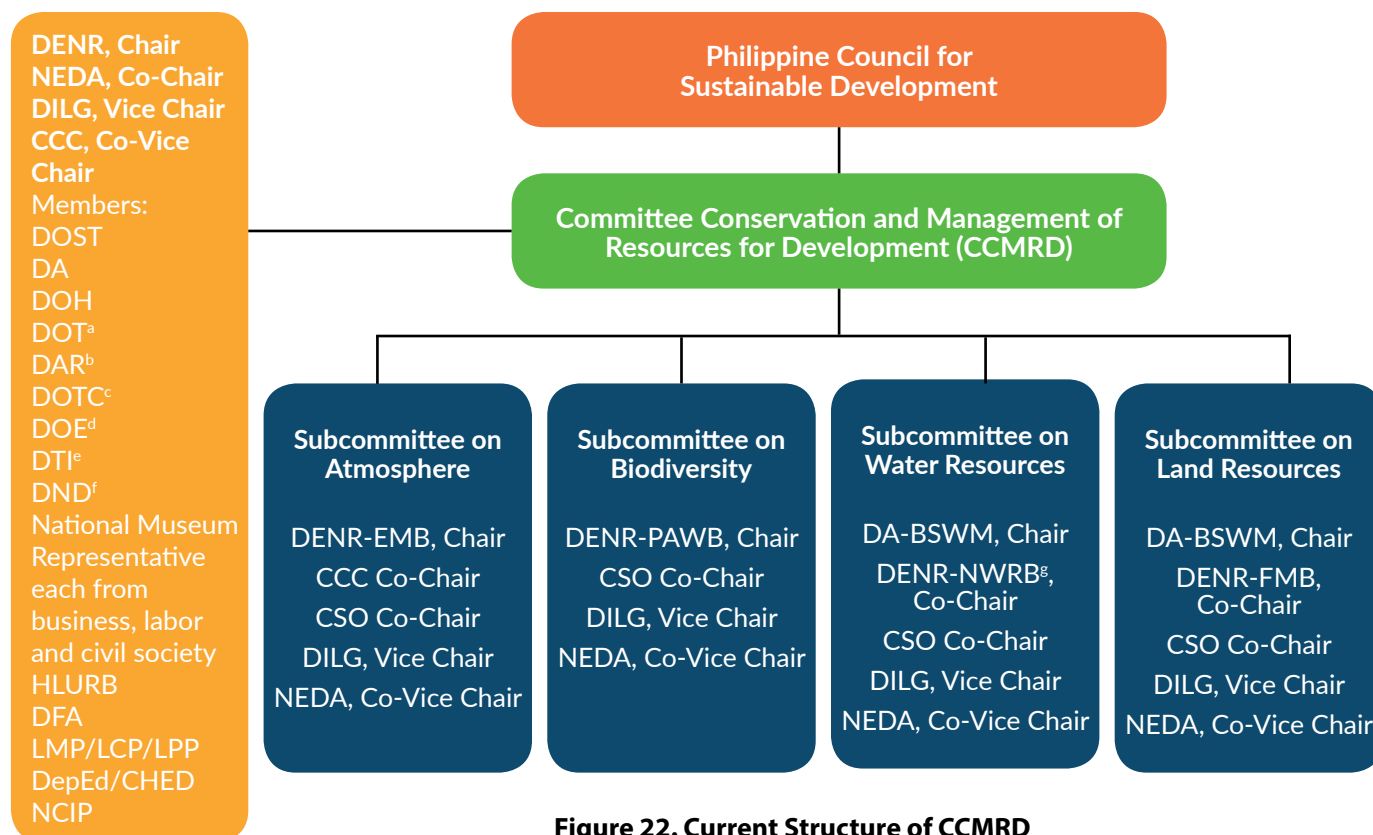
DENR, Chair
NEDA, Co-Chair
DILG, Vice Chair
CCC, Co-Vice Chair
Members:
DOST
DA
DOH
DOT$^{a}$
DAR$^{b}$
DOTC$^{c}$
DOE$^{d}$
DTI$^{e}$
DND$^{f}$
National Museum
Representative each from business, labor and civil society
HLURB
DFA
LMP/LCP/LPP
DepEd/CHED
NCIP

Philippine Council for Sustainable Development

Committee Conservation and Management of Resources for Development (CCMRD)

Subcommittee on Atmosphere

DENR-EMB, Chair
CCC Co-Chair
CSO Co-Chair
DILG, Vice Chair
NEDA, Co-Vice Chair

Subcommittee on Biodiversity

DENR-PAWB, Chair
CSO Co-Chair
DILG, Vice Chair
NEDA, Co-Vice Chair

Subcommittee on Water Resources

DA-BSWM, Chair
DENR-NWRB$^{g}$, Co-Chair
CSO Co-Chair
DILG, Vice Chair
NEDA, Co-Vice Chair

Subcommittee on Land Resources

DA-BSWM, Chair
DENR-FMB, Co-Chair
CSO Co-Chair
DILG, Vice Chair
NEDA, Co-Vice Chair

Figure 22. Current Structure of CCMRD